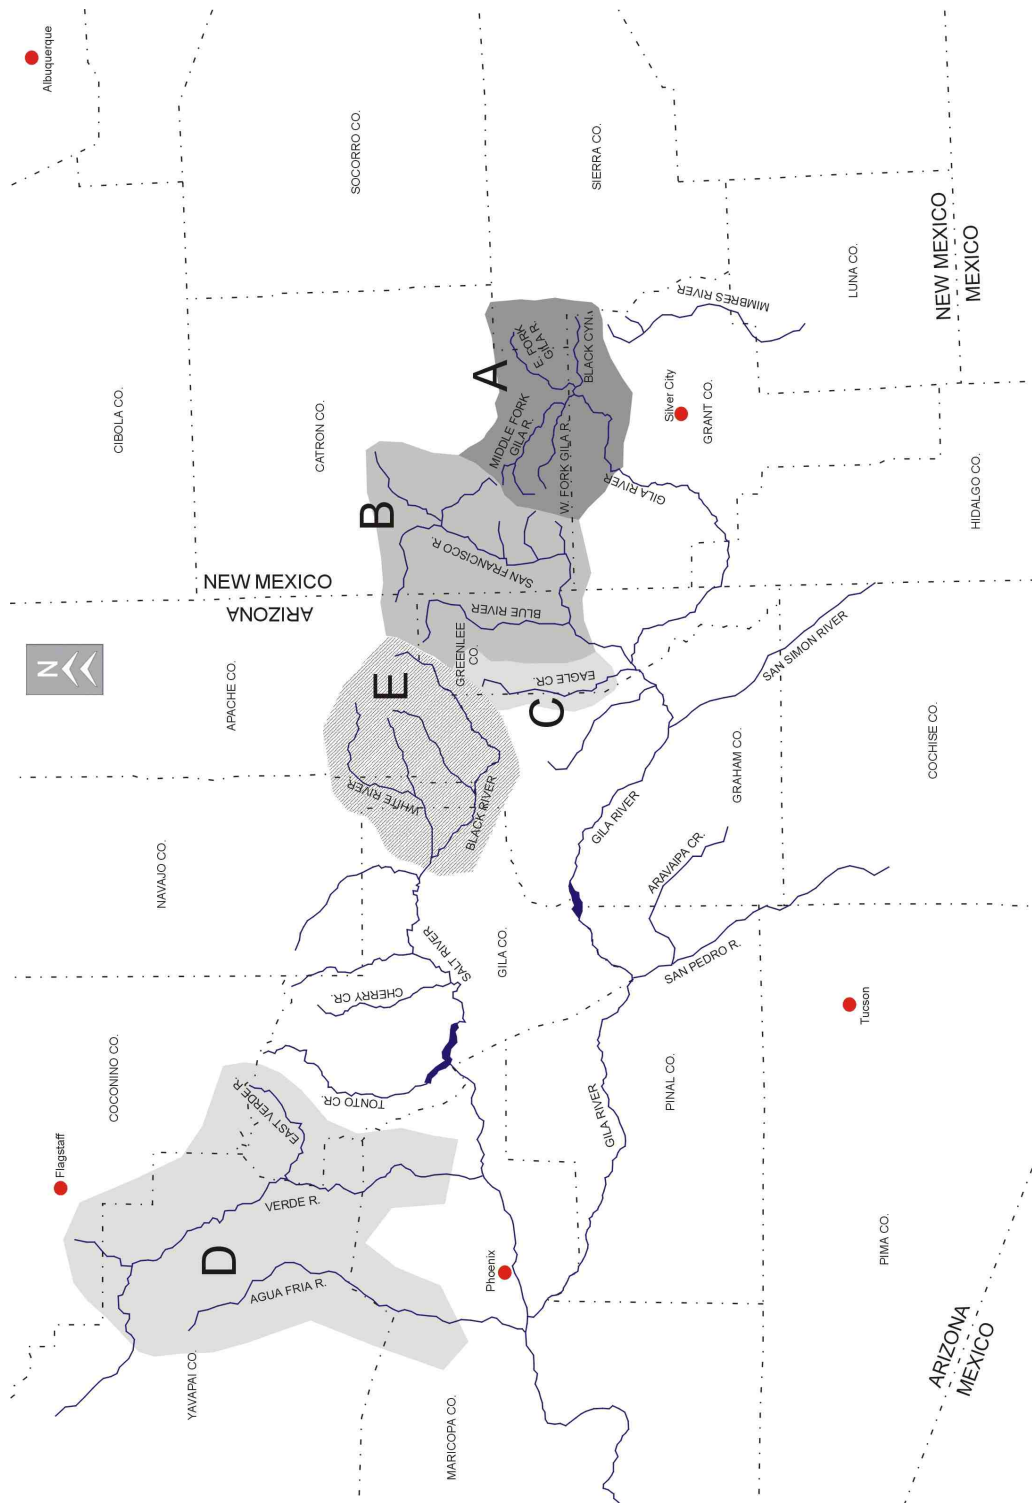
Albuquerque

SOCORRO CO.

SIERRA CO.

NEW MEXICO
MEXICO

LUNA CO.

MIMBRES RIVER

CIBOLA CO.

CATRON CO.

A

E. FORK GILA R.

MIDDLE FORK GILA R.

BLACK CYN.

W. FORK GILA R.

Silver City

GRANT CO.

GILA RIVER

HIDALGO CO.

B

SAN FRANCISCO R.

NEW MEXICO
ARIZONA

BLUE RIVER

GREENLEE CO.

N

APACHE CO.

E

EAGLE CR.

C

SAN SIMON RIVER

COCHISE CO.

GRAHAM CO.

WHITE RIVER

BLACK RIVER

GILA RIVER

ARAVAIPA CR.

NAVAJO CO.

SALT RIVER

GILA CO.

SAN PEDRO R.

CHERRY CR.

Tucson

COCONINO CO.

TONTO CR.

EAST VERDE R.

PINAL CO.

GILA RIVER

Flagstaff

VERDE R.

D

AGUA FRIA R.

Phoenix

PIMA CO.

ARIZONA
MEXICO

YAVAPAI CO.

MARICOPA CO.